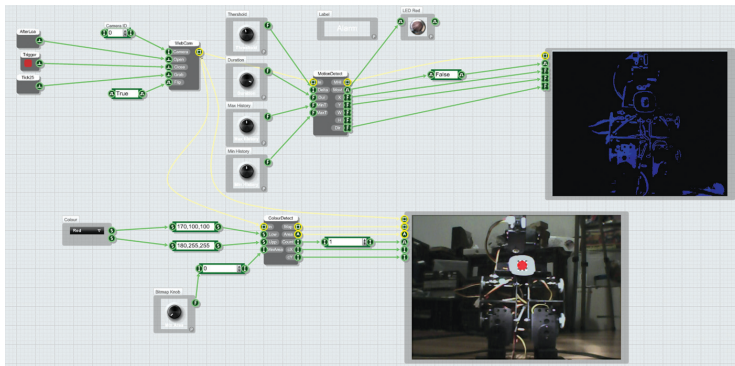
AfterLoo
Trigger
Tick25
Camera ID
0
WebCam
Camera
Open
Close
Grab
Flip
True
Threshold
Duration
Max History
Min History
Label
Alarm
LED Red
MotionDetect
False
Colour
Red
170,100,100
180,255,255
0
Shrimp Knob
ColourDetect
1